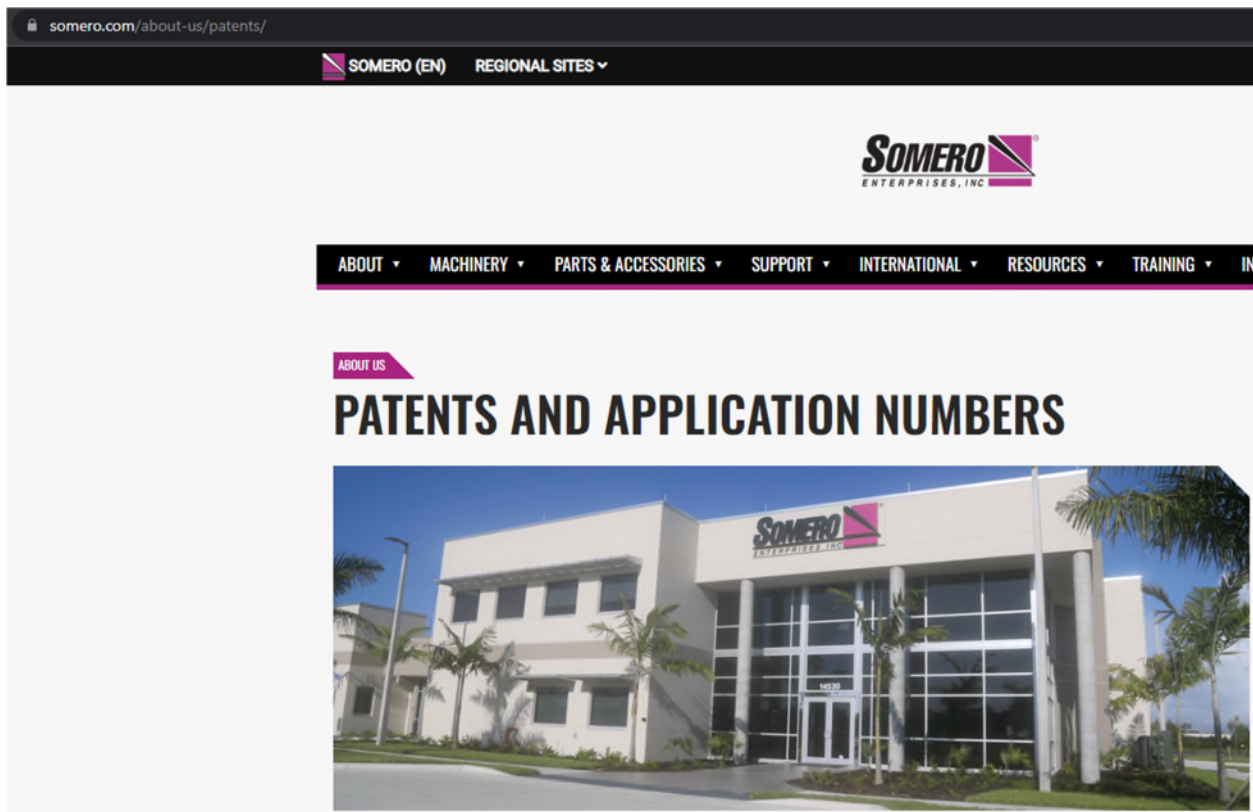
somero.com/about-us/patents/

SOMERO (EN) REGIONAL SITES

SOMERO® ENTERPRISES, INC

ABOUT ▾ MACHINERY ▾ PARTS & ACCESSORIES ▾ SUPPORT ▾ INTERNATIONAL ▾ RESOURCES ▾ TRAINING ▾ I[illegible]

ABOUT US

PATENTS AND APPLICATION NUMBERS

SOMERO ENTERPRISES, INC

14530